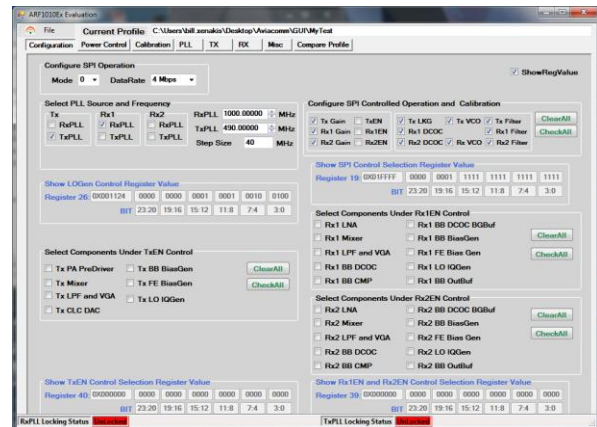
ARF1010Ex Evaluation

File Current Profile C:\Users\bill.xenakis\Desktop\Aviacomm\GUI\MyTest

Configuration Power Control Calibration PLL TX RX Misc Compare Profile

Configure SPI Operation
Mode 0 DataRate 4 Mbps

ShowRegValue

Select PLL Source and Frequency
Tx Rx1 Rx2
RxPLL RxPLL RxPLL
TxPLL TxPLL TxPLL
RxPLL 1000.00000 MHz
TxPLL 490.00000 MHz
Step Size 40 MHz

Configure SPI Controlled Operation and Calibration
Tx Gain TxEN Tx LKG Tx VCO Tx Filter
Rx1 Gain Rx1EN Rx1 DCOC Rx1 Filter
Rx2 Gain Rx2EN Rx2 DCOC Rx VCO Rx2 Filter
ClearAll
CheckAll

Show SPI Control Selection Register Value
Register 19 0X01FFFF 0000 0001 1111 1111 1111 1111
BIT 23:20 19:16 15:12 11:8 7:4 3:0

Show LOGen Control Register Value
Register 26 0X001124 0000 0000 0001 0001 0010 0100
BIT 23:20 19:16 15:12 11:8 7:4 3:0

Select Components Under Rx1EN Control
Rx1 LNA Rx1 BB DCOC BGBuf
Rx1 Mixer Rx1 BB BiasGen
Rx1 LPF and VGA Rx1 FE Bias Gen
Rx1 BB DCOC Rx1 LO IQGen
Rx1 BB CMP Rx1 BB OutBuf
ClearAll
CheckAll

Select Components Under TxEN Control
Tx PA PreDriver Tx BB BiasGen
Tx Mixer Tx FE BiasGen
Tx LPF and VGA Tx LO IQGen
Tx CLC DAC
ClearAll
CheckAll

Select Components Under Rx2EN Control
Rx2 LNA Rx2 BB DCOC BGBuf
Rx2 Mixer Rx2 BB BiasGen
Rx2 LPF and VGA Rx2 FE Bias Gen
Rx2 BB DCOC Rx2 LO IQGen
Rx2 BB CMP Rx2 BB OutBuf
ClearAll
CheckAll

Show TxEN Control Selection Register Value
Register 40 0X000000 0000 0000 0000 0000 0000 0000
BIT 23:20 19:16 15:12 11:8 7:4 3:0

Show Rx1EN and Rx2EN Control Selection Register Value
Register 39 0X000000 0000 0000 0000 0000 0000 0000
BIT 23:20 19:16 15:12 11:8 7:4 3:0

RxPLL Locking Status UnLocked
TxPLL Locking Status UnLocked